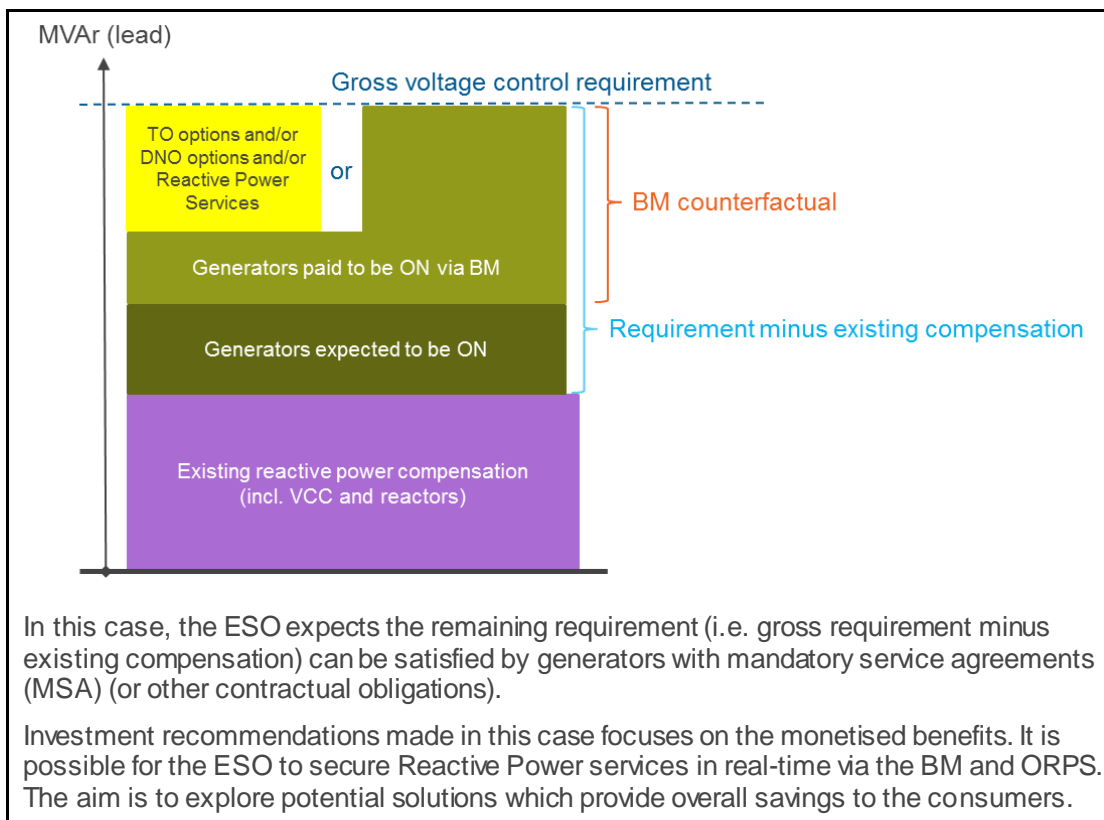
MVAr (lead)

Gross voltage control requirement

TO options and/or DNO options and/or Reactive Power Services

or

BM counterfactual

Generators paid to be ON via BM

Requirement minus existing compensation

Generators expected to be ON

Existing reactive power compensation (incl. VCC and reactors)

In this case, the ESO expects the remaining requirement (i.e. gross requirement minus existing compensation) can be satisfied by generators with mandatory service agreements (MSA) (or other contractual obligations).

Investment recommendations made in this case focuses on the monetised benefits. It is possible for the ESO to secure Reactive Power services in real-time via the BM and ORPS. The aim is to explore potential solutions which provide overall savings to the consumers.